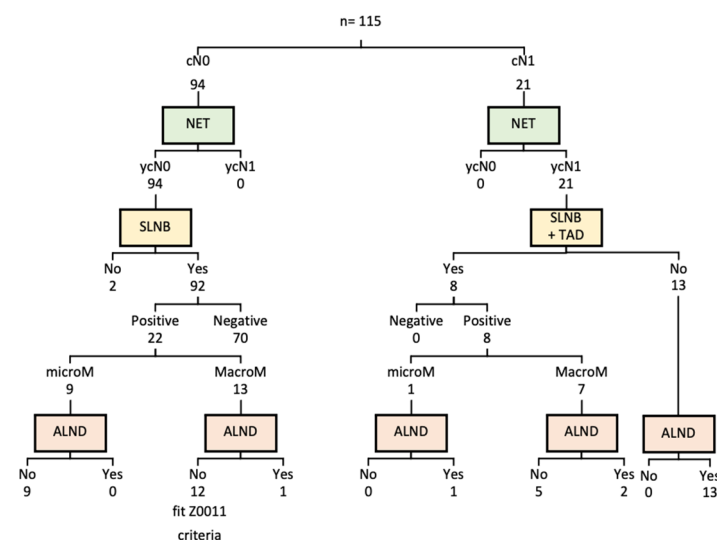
n= 115

cN0
94

NET

ycN0
94

ycN1
0

SLNB

No
2

Yes
92

Positive
22

Negative
70

microM
9

ALND

No
9

Yes
0

MacroM
13

ALND

No
12
fit Z0011
criteria

Yes
1

cN1
21

NET

ycN0
0

ycN1
21

SLNB
+ TAD

Yes
8

Negative
0

Positive
8

microM
1

ALND

No
0

Yes
1

MacroM
7

ALND

No
5

Yes
2

No
13

ALND

No
0

Yes
13